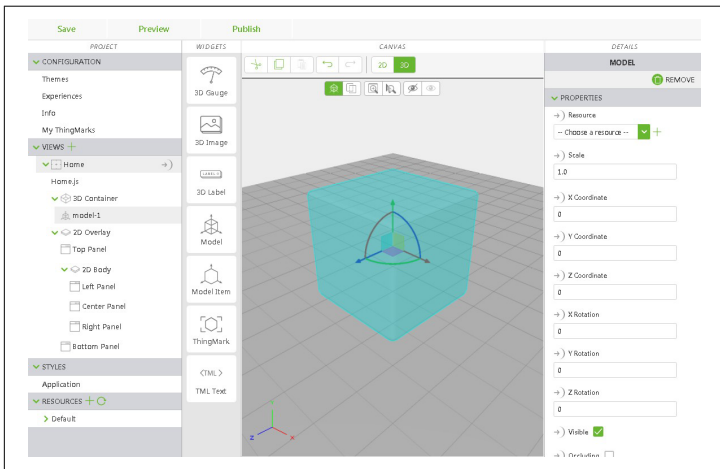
Save Preview Publish

PROJECT

CONFIGURATION

Themes

Experiences

Info

My ThingMarks

VIEWS

Home

Home.js

3D Container

model-1

2D Overlay

Top Panel

2D Body

Left Panel

Center Panel

Right Panel

Bottom Panel

STYLES

Application

RESOURCES

Default

WIDGETS

3D Gauge

3D Image

LABEL

3D Label

Model

Model Item

ThingMark

<TML>

TML Text

CANVAS

2D 3D

DETAILS

MODEL

REMOVE

PROPERTIES

Resource

-- Choose a resource --

Scale

1.0

X Coordinate

0

Y Coordinate

0

Z Coordinate

0

X Rotation

0

Y Rotation

0

Z Rotation

0

Visible

Occluding